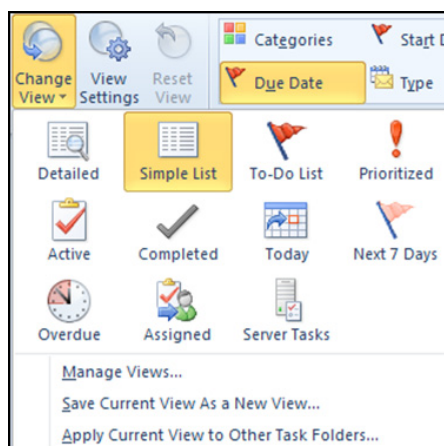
Change View
View Settings
Reset View
Categories
Start D
Due Date
Type

Detailed
Simple List
To-Do List
Prioritized
Active
Completed
Today
Next 7 Days
Overdue
Assigned
Server Tasks

Manage Views...
Save Current View As a New View...
Apply Current View to Other Task Folders...